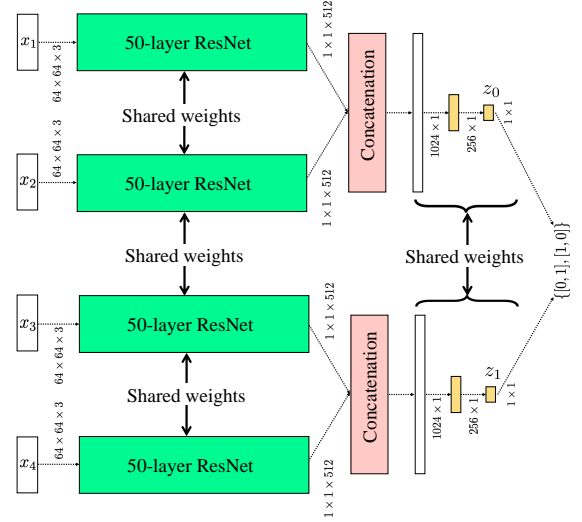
$x_1$

$64 \times 64 \times 3$

50-layer ResNet

$1 \times 1 \times 512$

Shared weights

$64 \times 64 \times 3$

$x_2$

50-layer ResNet

$1 \times 1 \times 512$

Concatenation

$1024 \times 1$

$256 \times 1$

$z_0$

$1 \times 1$

Shared weights

Shared weights

$\{[0,1],[1,0]\}$

$x_3$

$64 \times 64 \times 3$

50-layer ResNet

$1 \times 1 \times 512$

Shared weights

$64 \times 64 \times 3$

$x_4$

50-layer ResNet

$1 \times 1 \times 512$

Concatenation

$1024 \times 1$

$256 \times 1$

$z_1$

$1 \times 1$